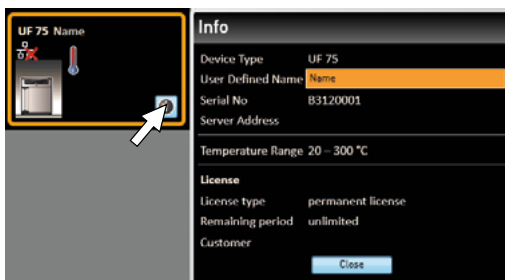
UF 75 Name

Info

| Device Type | UF 75 |
|---|---|
| User Defined Name | Name |
| Serial No | B3120001 |
| Server Address | |

Temperature Range 20 – 300 °C

License

| License type | permanent license |
|---|---|
| Remaining period | unlimited |
| Customer | |

Close